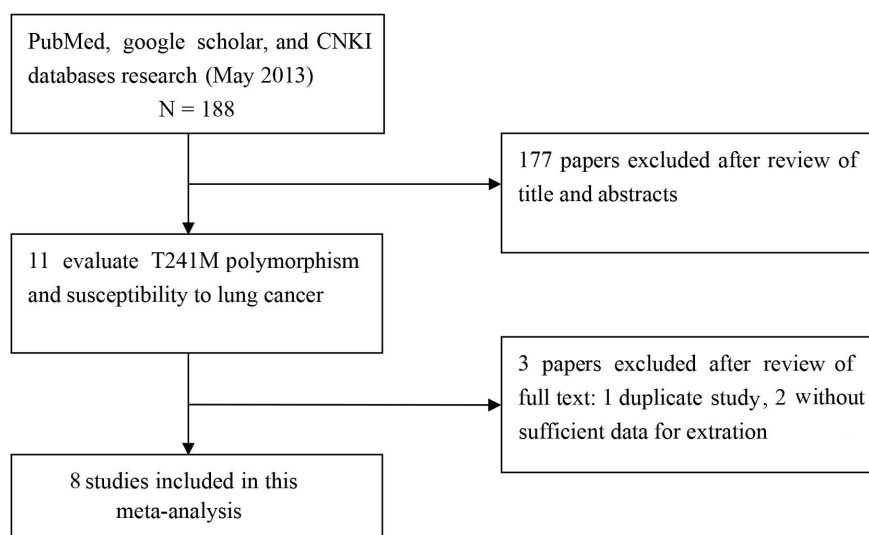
PubMed, google scholar, and CNKI databases research (May 2013)
N = 188

177 papers excluded after review of title and abstracts

11 evaluate T241M polymorphism and susceptibility to lung cancer

3 papers excluded after review of full text: 1 duplicate study, 2 without sufficient data for extration

8 studies included in this meta-analysis